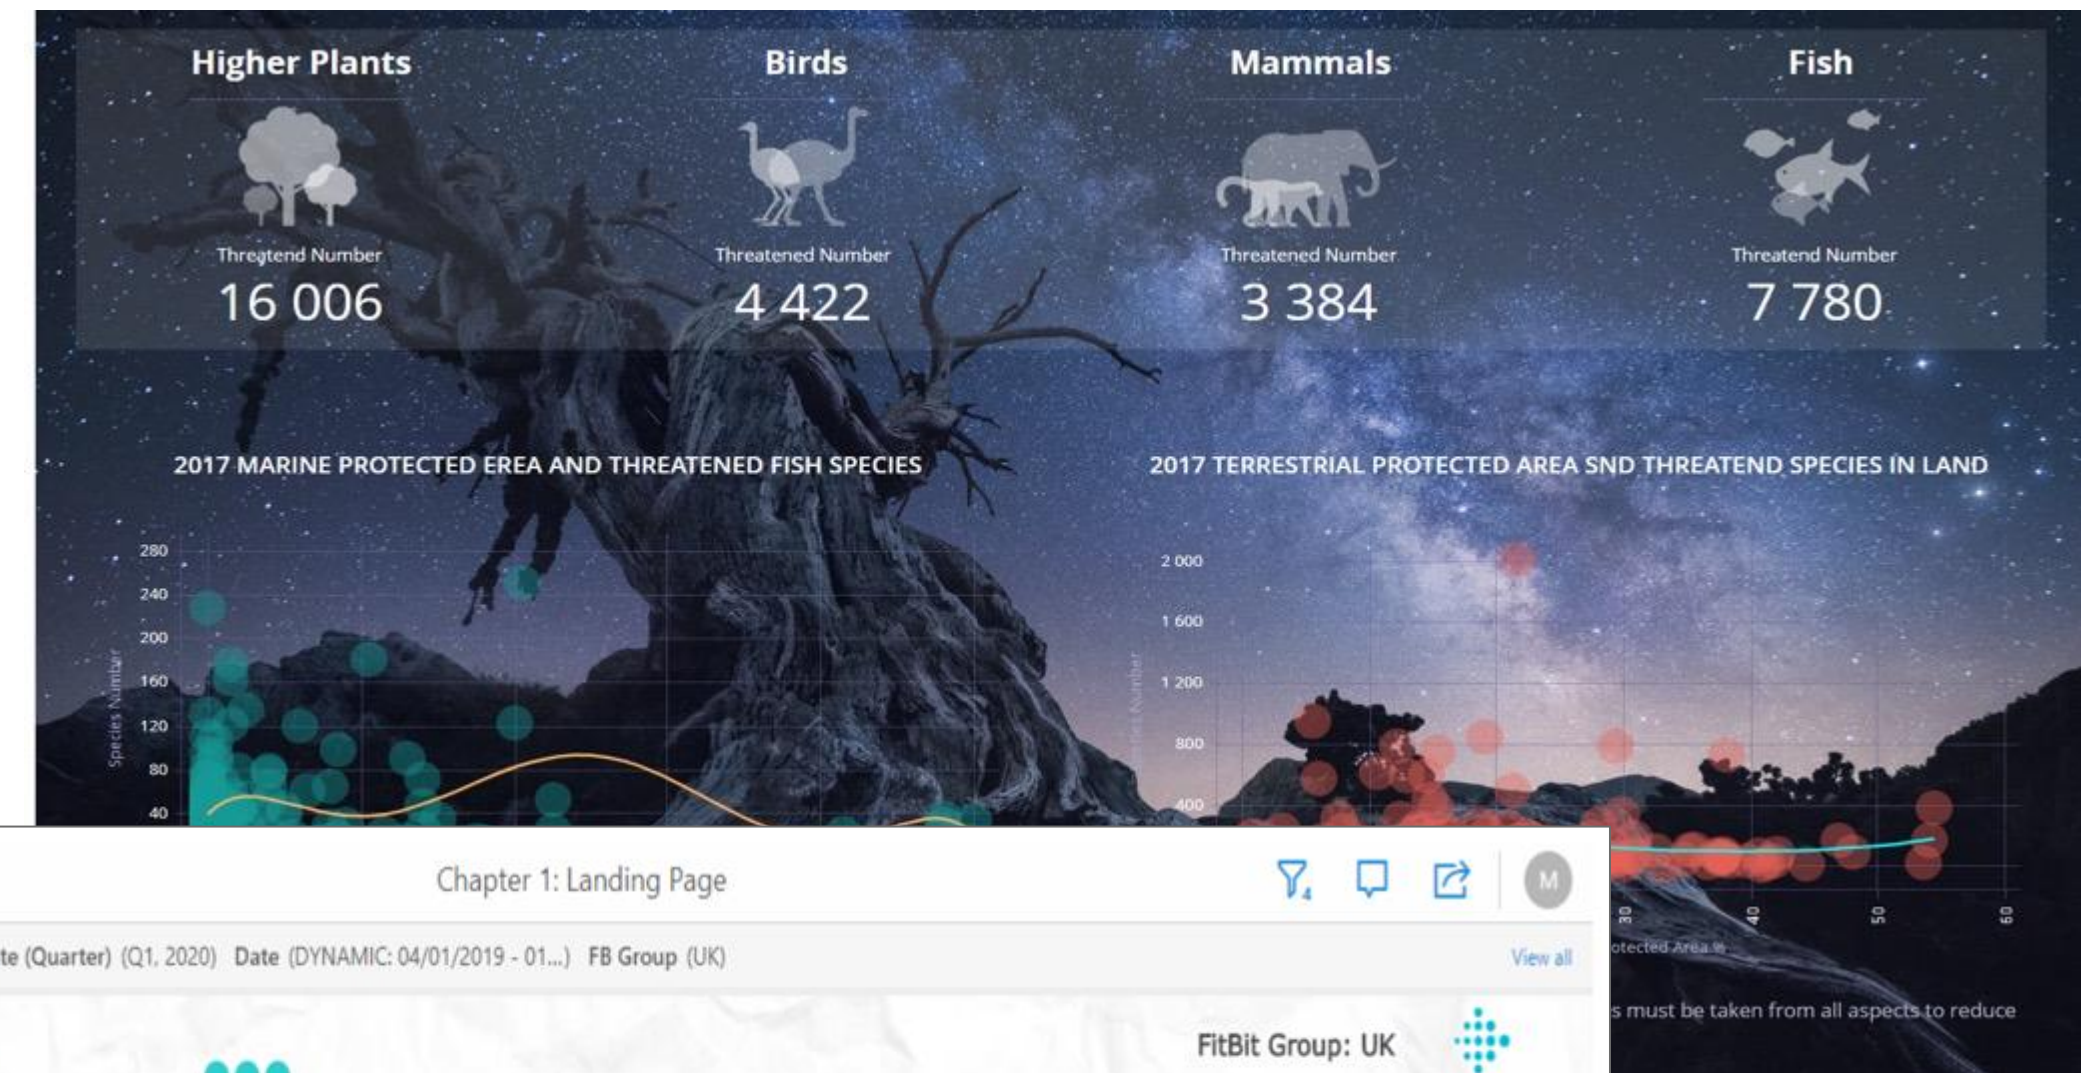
Higher Plants

Threqtend Number

16 006

Birds

Threatened Number

4 422

Mammals

Threatened Number

3 384

Fish

Threatend Number

7 780

2017 MARINE PROTECTED EREA AND THREATENED FISH SPECIES

280
240
200
160
120
80
40

Species Number

2017 TERRESTRIAL PROTECTED AREA SND THREATEND SPECIES IN LAND

2 000
1 600
1 200
800
400

30
40
50
60

otected Area %

s must be taken from all aspects to reduce

Chapter 1: Landing Page

M

te (Quarter) (Q1, 2020) Date (DYNAMIC: 04/01/2019 - 01...) FB Group (UK)

View all

FitBit Group: UK